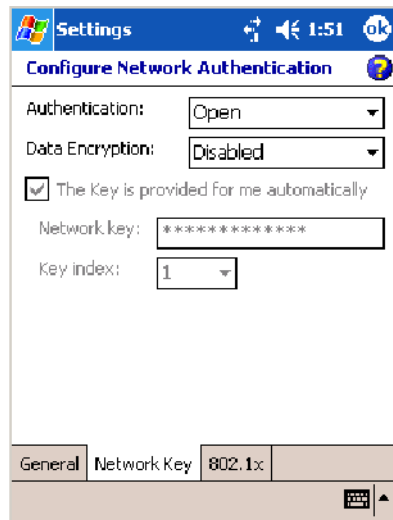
Settings 1:51 ok

Configure Network Authentication

Authentication: Open

Data Encryption: Disabled

The Key is provided for me automatically

Network key: *************

Key index: 1

General | Network Key | 802.1x